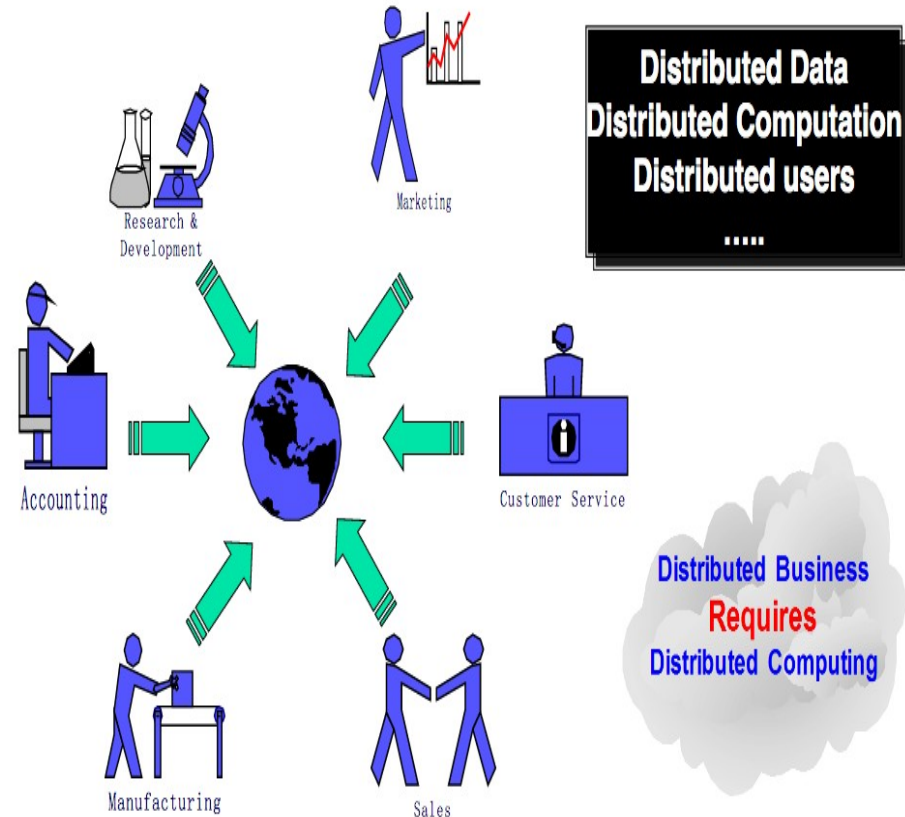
Distributed Data
Distributed Computation
Distributed users
.....

Marketing

Research & Development

Accounting

Customer Service

Distributed Business
Requires
Distributed Computing

Manufacturing

Sales